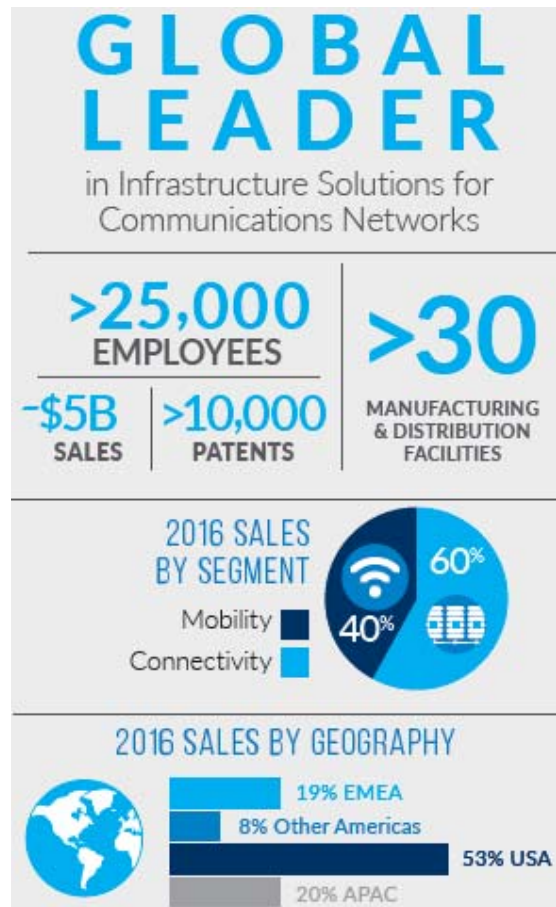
GLOBAL LEADER

in Infrastructure Solutions for Communications Networks

>25,000 EMPLOYEES

~\$5B SALES

>10,000 PATENTS

>30 MANUFACTURING & DISTRIBUTION FACILITIES

2016 SALES BY SEGMENT

Mobility

Connectivity

60%

40%

2016 SALES BY GEOGRAPHY

19% EMEA

8% Other Americas

53% USA

20% APAC